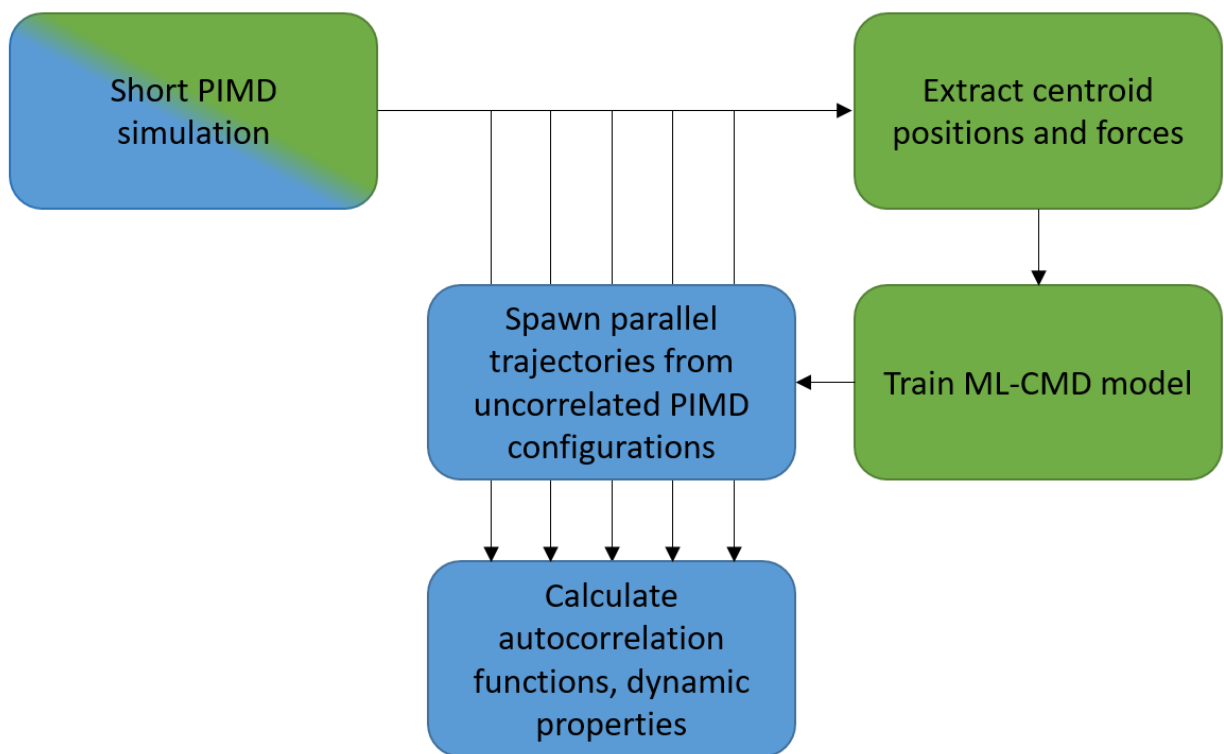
Short PIMD simulation

Extract centroid positions and forces

Train ML-CMD model

Spawn parallel trajectories from uncorrelated PIMD configurations

Calculate autocorrelation functions, dynamic properties